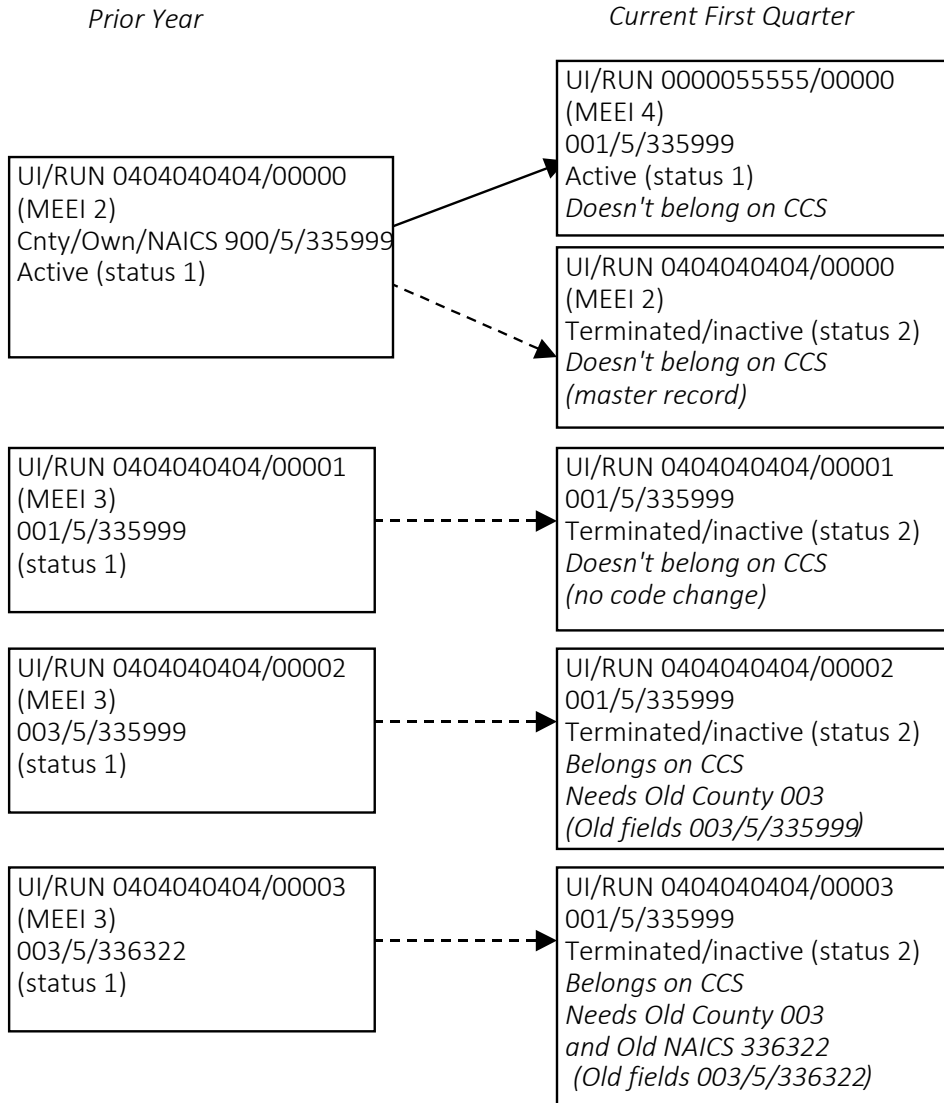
Prior Year

Current First Quarter

UI/RUN 0404040404/00000
(MEEI 2)
Cnty/Own/NAICS 900/5/335999
Active (status 1)

UI/RUN 0000055555/00000
(MEEI 4)
001/5/335999
Active (status 1)
*Doesn't belong on CCS*

UI/RUN 0404040404/00000
(MEEI 2)
Terminated/inactive (status 2)
*Doesn't belong on CCS*
*(master record)*

UI/RUN 0404040404/00001
(MEEI 3)
001/5/335999
(status 1)

UI/RUN 0404040404/00001
001/5/335999
Terminated/inactive (status 2)
*Doesn't belong on CCS*
*(no code change)*

UI/RUN 0404040404/00002
(MEEI 3)
003/5/335999
(status 1)

UI/RUN 0404040404/00002
001/5/335999
Terminated/inactive (status 2)
*Belongs on CCS*
*Needs Old County 003*
*(Old fields 003/5/335999)*

UI/RUN 0404040404/00003
(MEEI 3)
003/5/336322
(status 1)

UI/RUN 0404040404/00003
001/5/335999
Terminated/inactive (status 2)
*Belongs on CCS*
*Needs Old County 003*
*and Old NAICS 336322*
*(Old fields 003/5/336322)*